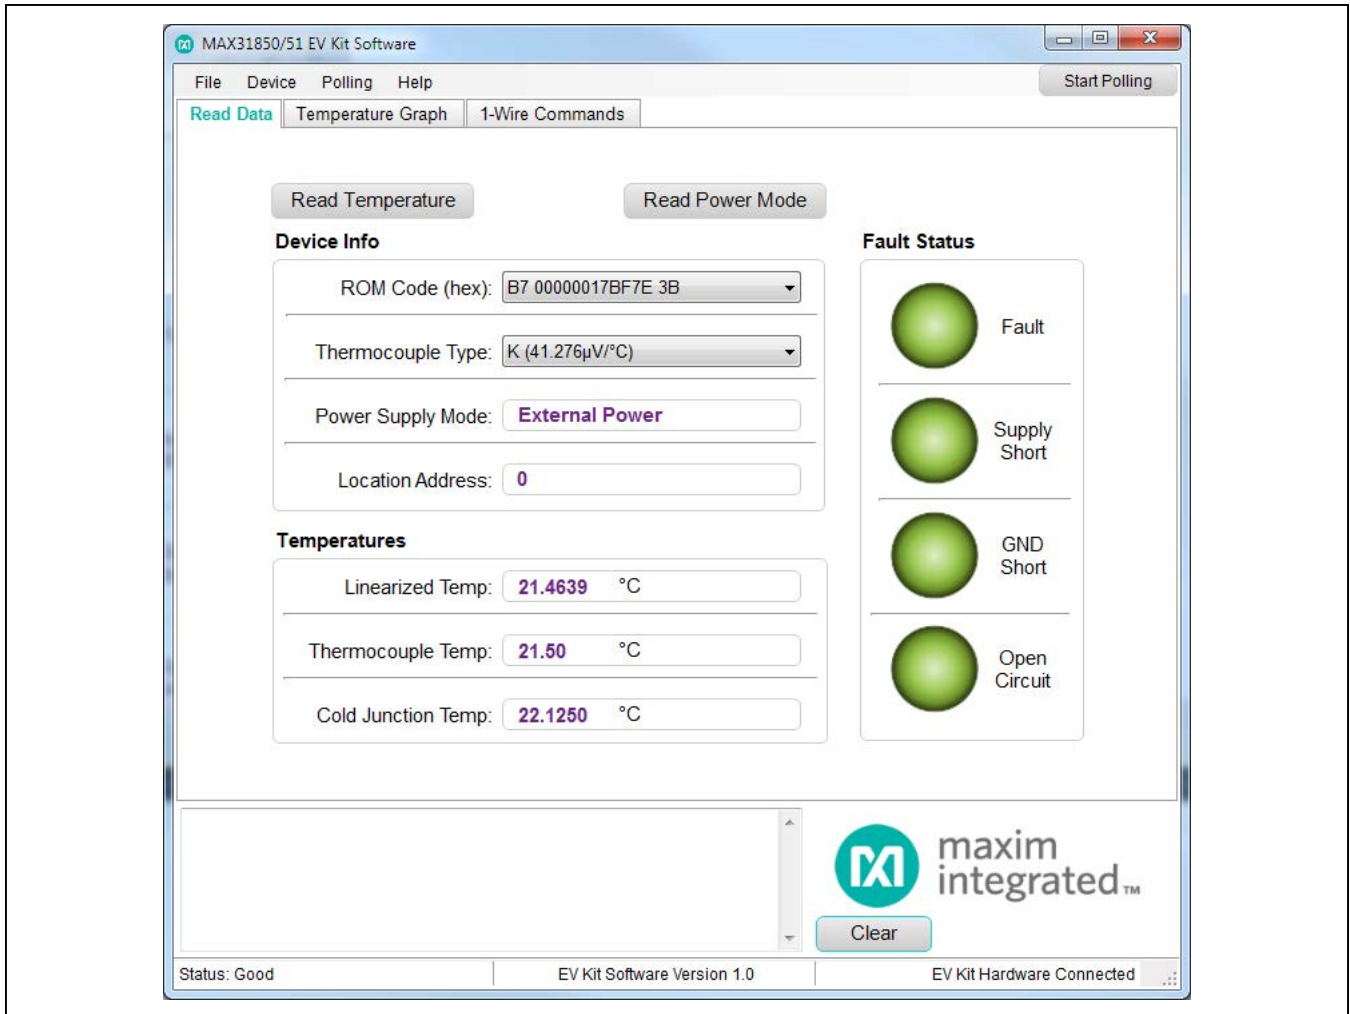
MAX31850/51 EV Kit Software

File Device Polling Help

Start Polling

Read Data | Temperature Graph | 1-Wire Commands

Read Temperature

Read Power Mode

Device Info

ROM Code (hex): B7 00000017BF7E 3B

Thermocouple Type: K (41.276μV/°C)

Power Supply Mode: External Power

Location Address: 0

Fault Status

Fault

Supply Short

GND Short

Open Circuit

Temperatures

Linearized Temp: 21.4639 °C

Thermocouple Temp: 21.50 °C

Cold Junction Temp: 22.1250 °C

maxim integrated™

Clear

Status: Good | EV Kit Software Version 1.0 | EV Kit Hardware Connected